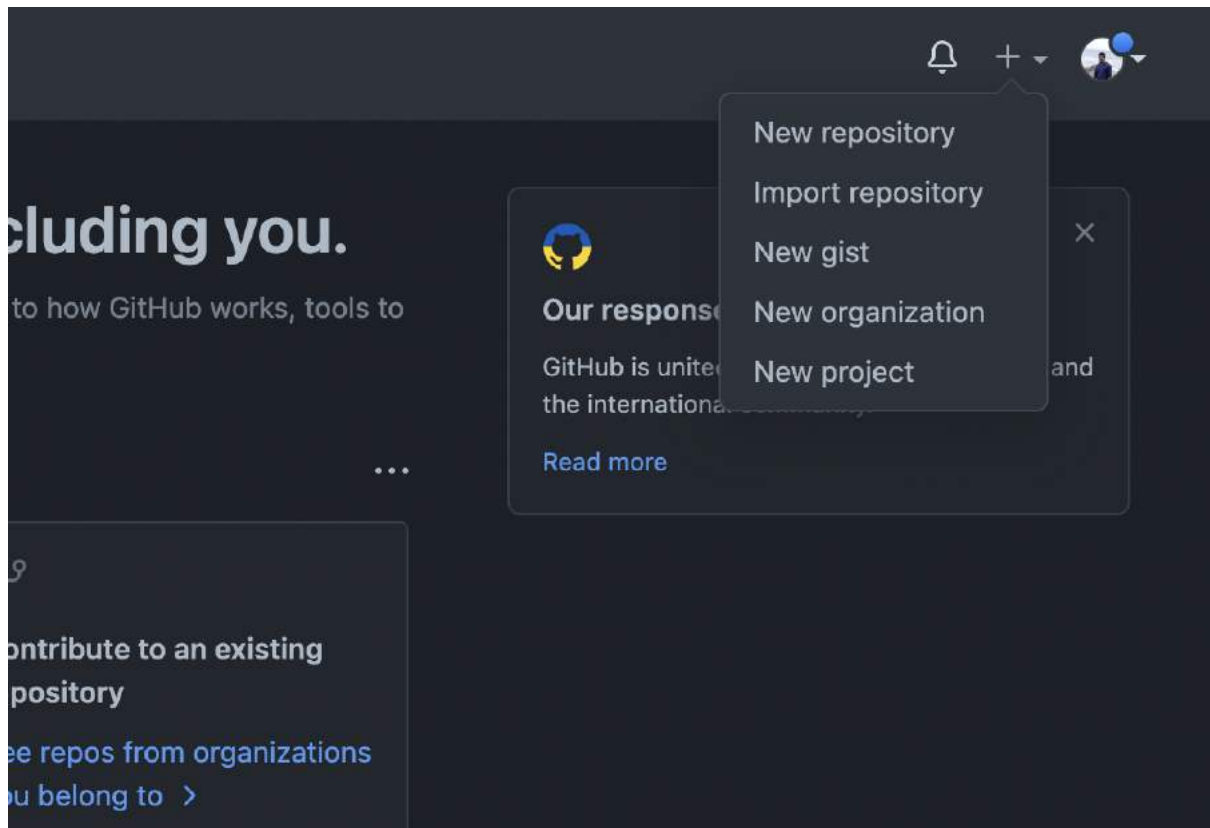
+

New repository
Import repository
New gist
New organization
New project

cluding you.

to how GitHub works, tools to

Our respons

GitHub is unite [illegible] and the internationa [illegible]

Read more

...

ontribute to an existing pository

ee repos from organizations u belong to >